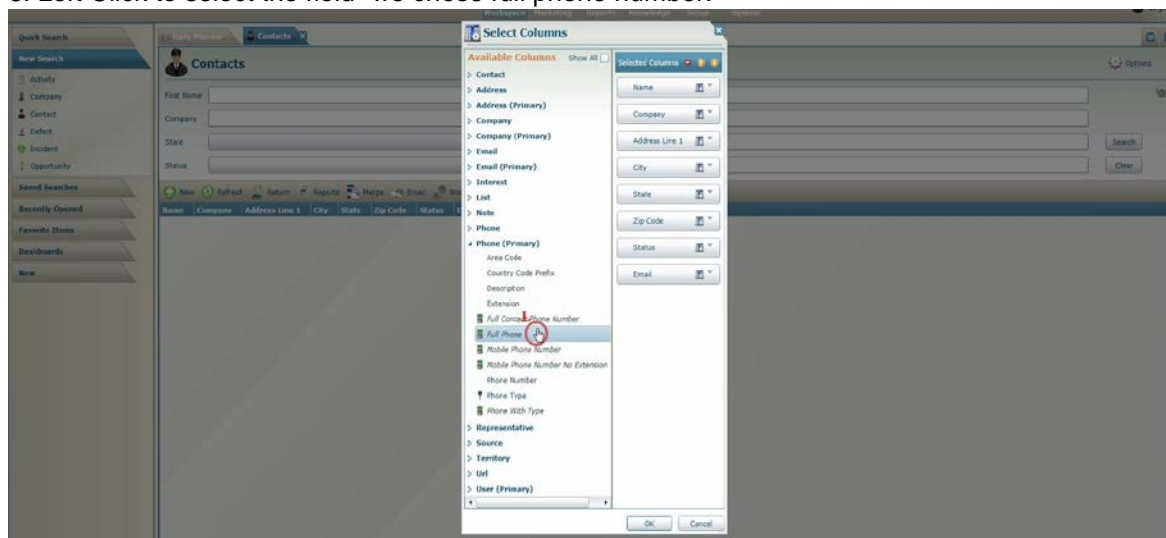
3. Left Click to select the field- we chose full phone number

Workspace Marketing Reports Knowledge Setup System

Quick Search
New Search
Activity
Company
Contact
Defect
Incident
Opportunity
Saved Searches
Recently Opened
Favorite Items
Dashboards
New

Daily Planner
Contacts

Contacts

Options

First Name
Company
State
Status

Search
Clear

New Refresh Return Reports Merge Email

Name Company Address Line 1 City State Zip Code Status

Select Columns

Available Columns Show All
Contact
Address
Address (Primary)
Company
Company (Primary)
Email
Email (Primary)
Interest
List
Note
Phone
Phone (Primary)
Area Code
Country Code Prefix
Description
Extension
Full Contact Phone Number
Full Phone
Mobile Phone Number
Mobile Phone Number No Extension
Phone Number
Phone Type
Phone With Type
Representative
Source
Territory
Url
User (Primary)

Selected Columns
Name
Company
Address Line 1
City
State
Zip Code
Status
Email

OK
Cancel

1